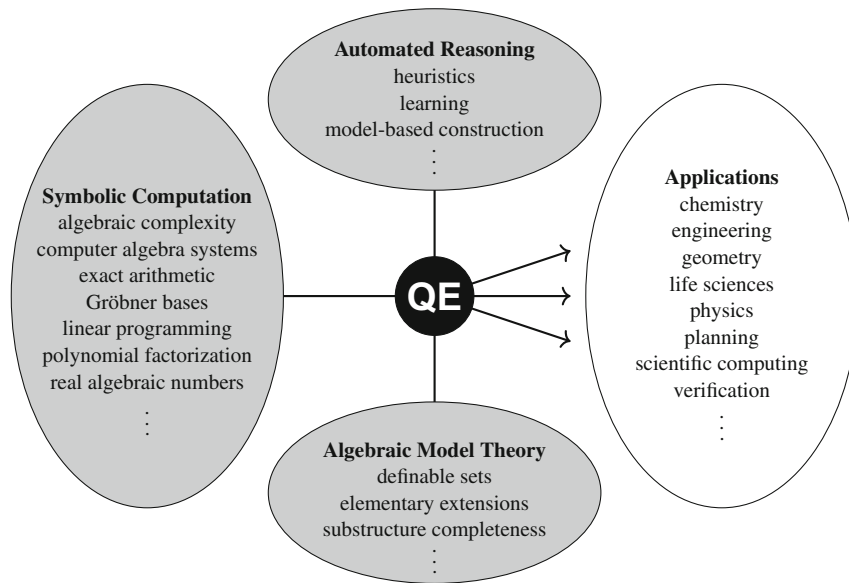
Automated Reasoning
heuristics
learning
model-based construction
⋮

Symbolic Computation
algebraic complexity
computer algebra systems
exact arithmetic
Gröbner bases
linear programming
polynomial factorization
real algebraic numbers
⋮

QE

Applications
chemistry
engineering
geometry
life sciences
physics
planning
scientific computing
verification
⋮

Algebraic Model Theory
definable sets
elementary extensions
substructure completeness
⋮